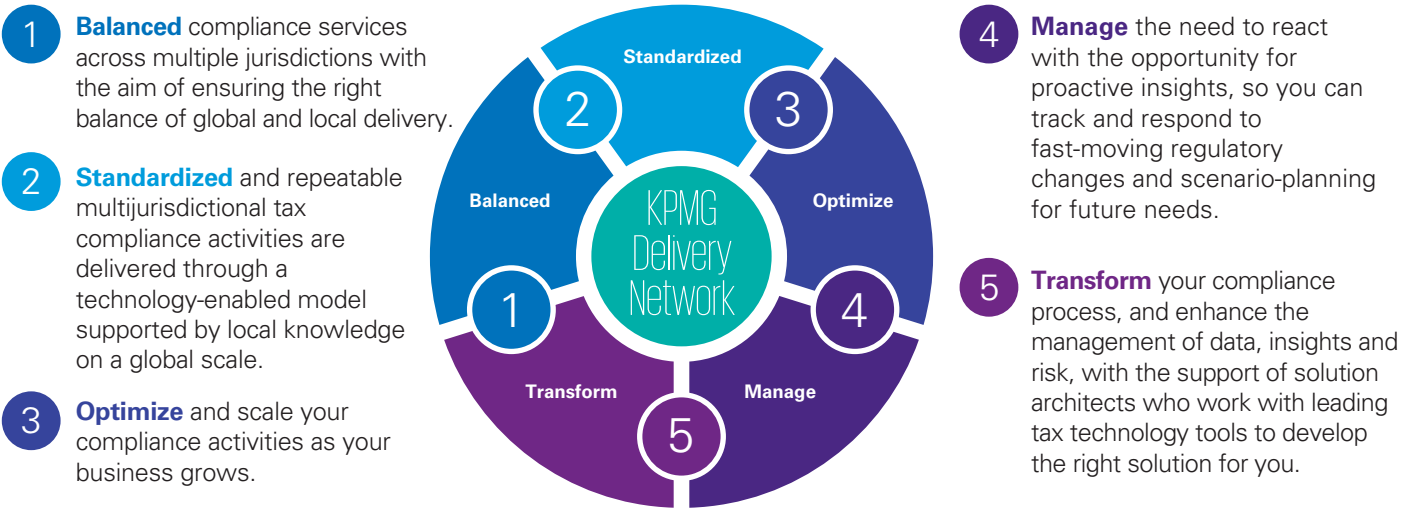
1 **Balanced** compliance services across multiple jurisdictions with the aim of ensuring the right balance of global and local delivery.

2 **Standardized** and repeatable multijurisdictional tax compliance activities are delivered through a technology-enabled model supported by local knowledge on a global scale.

3 **Optimize** and scale your compliance activities as your business grows.

Standardized
2
3
Balanced
KPMG Delivery Network
Optimize
1
4
Transform
Manage
5

4 **Manage** the need to react with the opportunity for proactive insights, so you can track and respond to fast-moving regulatory changes and scenario-planning for future needs.

5 **Transform** your compliance process, and enhance the management of data, insights and risk, with the support of solution architects who work with leading tax technology tools to develop the right solution for you.